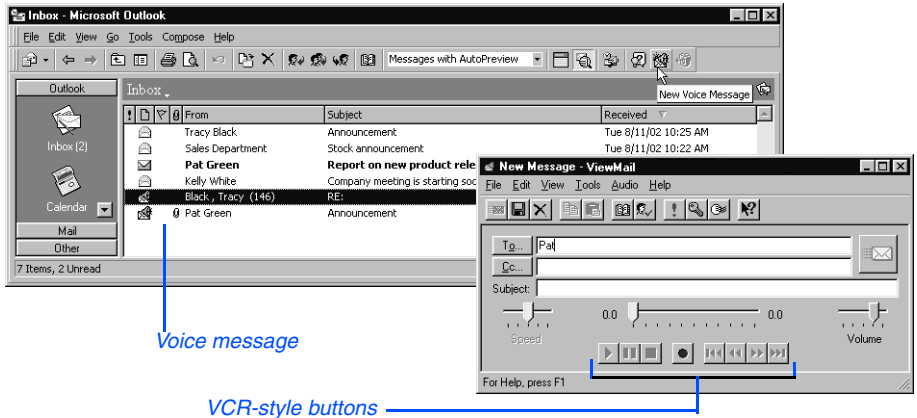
Inbox - Microsoft Outlook

File Edit View Go Tools Compose Help

Messages with AutoPreview

New Voice Message

Outlook

Inbox (2)

Calendar

Mail

Other

Inbox

| ! | | | | From | Subject | Received |
|---|---|---|---|---|---|---|
| | | | | Tracy Black | Announcement | Tue 8/11/02 10:25 AM |
| | | | | Sales Department | Stock announcement | Tue 8/11/02 10:22 AM |
| | | | | Pat Green | Report on new product rele | |
| | | | | Kelly White | Company meeting is starting soo | |
| | | | | Black , Tracy (146) | RE: | |
| | | | | Pat Green | Announcement | |

7 Items, 2 Unread

New Message - ViewMail

File Edit View Tools Audio Help

To... Pat

Cc...

Subject:

0.0 0.0

Speed

Volume

For Help, press F1

Voice message

VCR-style buttons